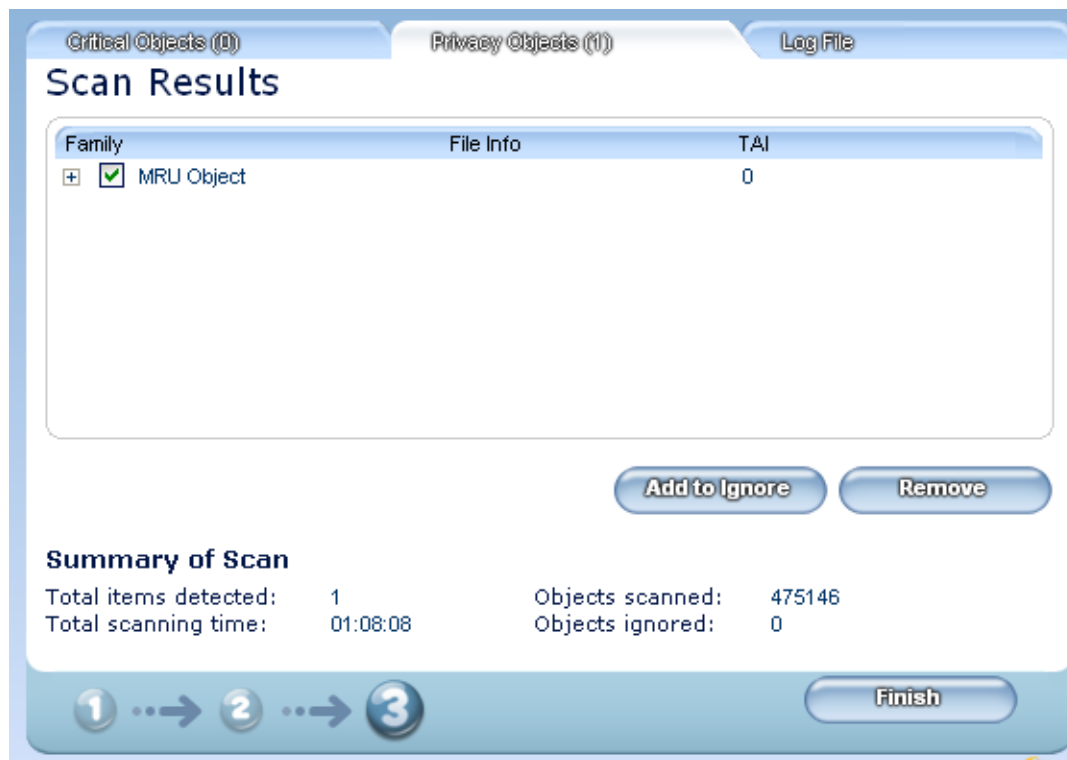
Critical Objects (0) Privacy Objects (1) Log File

Scan Results

| Family | File Info | TAI |
|---|---|---|
| MRU Object | | 0 |

Add to Ignore Remove

Summary of Scan

Total items detected: 1
Total scanning time: 01:08:08
Objects scanned: 475146
Objects ignored: 0

1 2 3

Finish